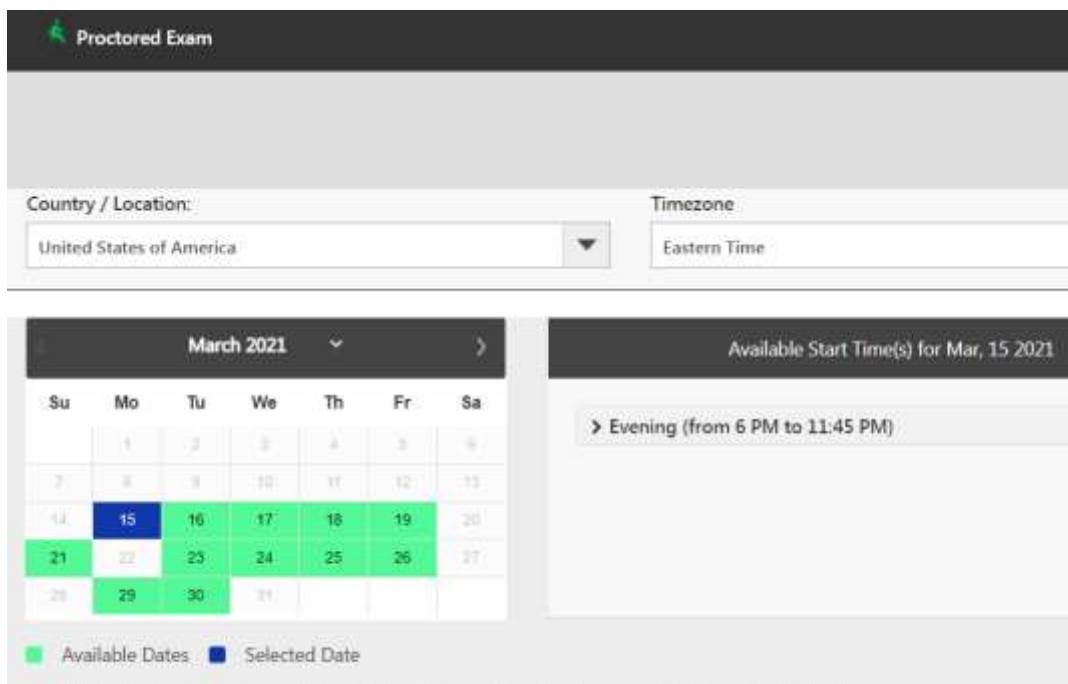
Proctored Exam

Country / Location:

United States of America

Timezone

Eastern Time

March 2021

| Su | Mo | Tu | We | Th | Fr | Sa |
|---|---|---|---|---|---|---|
| | 1 | 2 | 3 | 4 | 5 | 6 |
| 7 | 8 | 9 | 10 | 11 | 12 | 13 |
| 14 | 15 | 16 | 17 | 18 | 19 | 20 |
| 21 | 22 | 23 | 24 | 25 | 26 | 27 |
| 28 | 29 | 30 | 31 | | | |

Available Dates Selected Date

Available Start Time(s) for Mar, 15 2021

> Evening (from 6 PM to 11:45 PM)